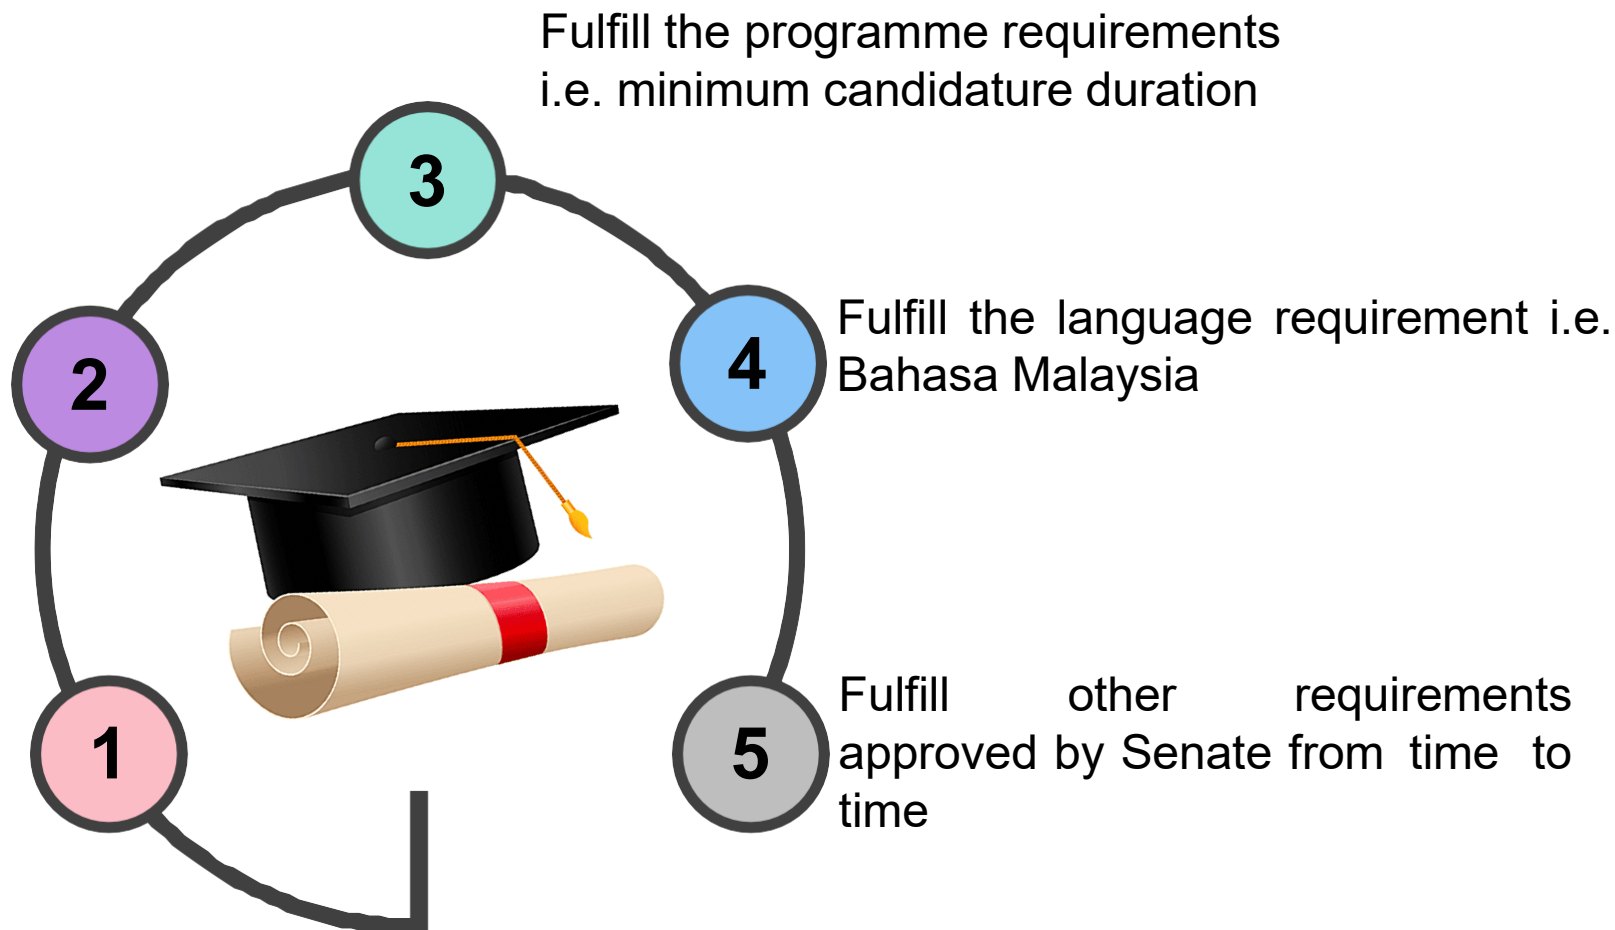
Fulfill the programme requirements i.e. minimum candidature duration

3

2

4

Fulfill the language requirement i.e. Bahasa Malaysia

1

5

Fulfill other requirements approved by Senate from time to time